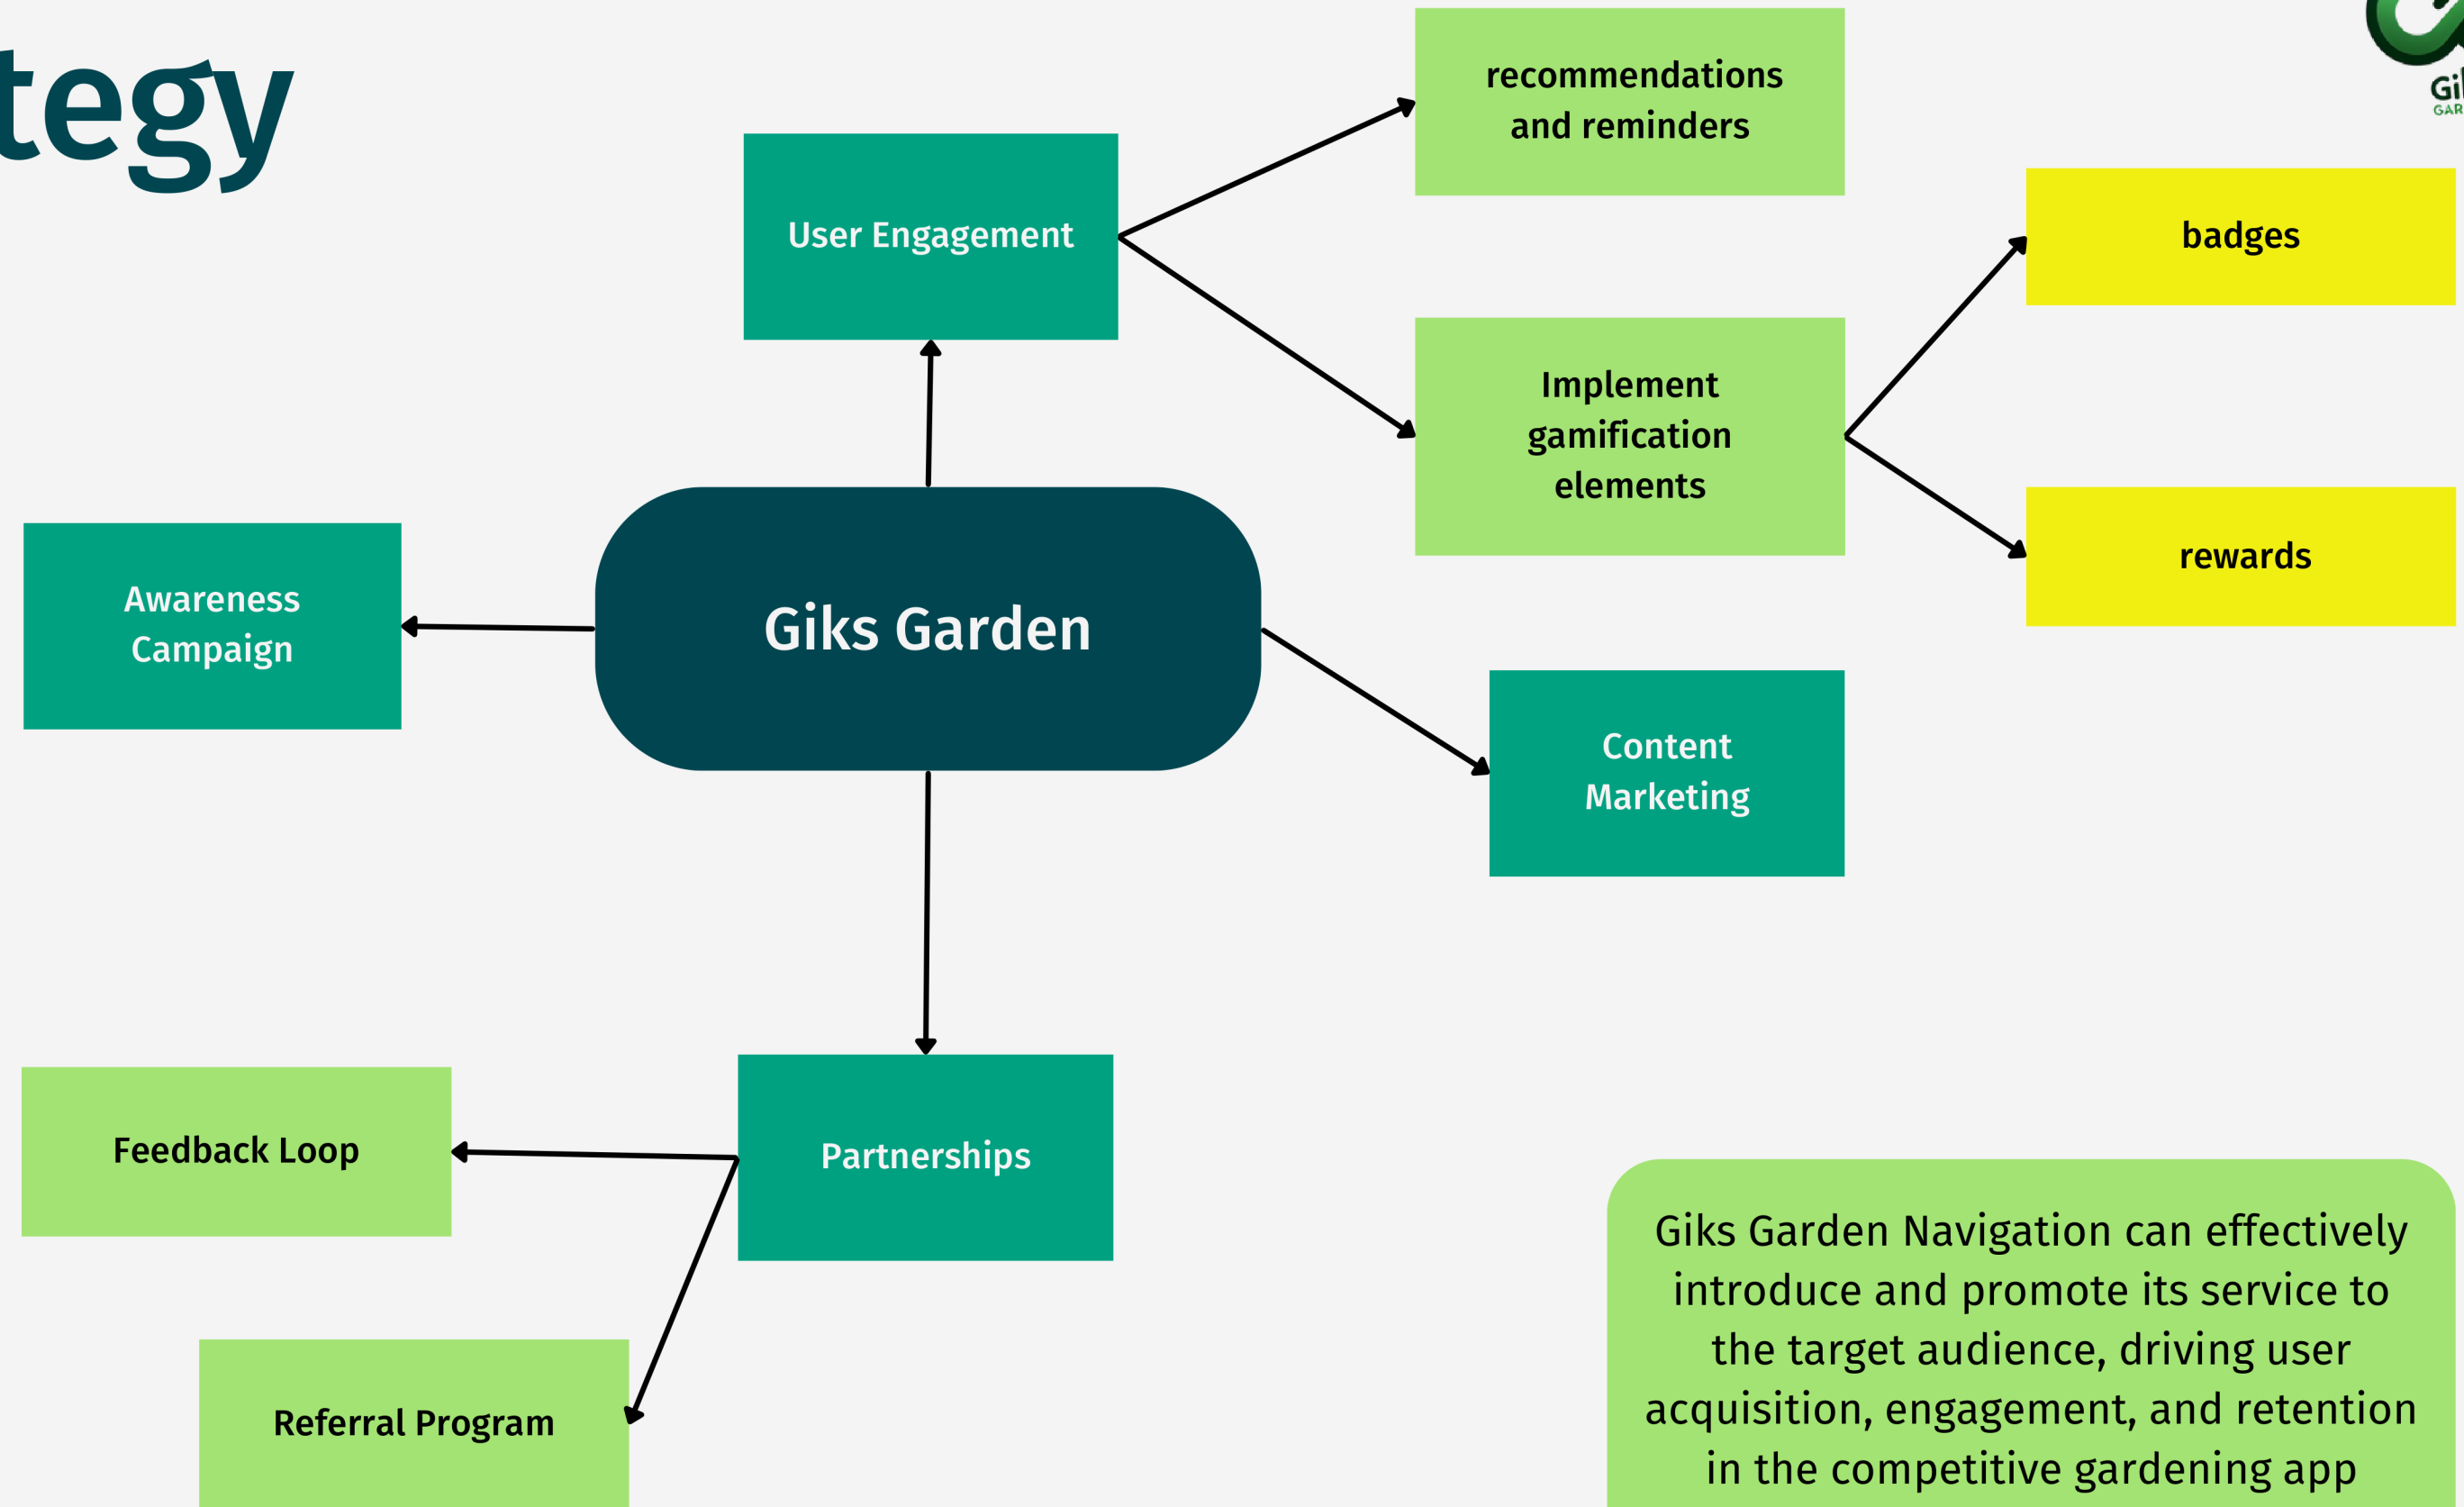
tegy

Gi
GAR

User Engagement

recommendations and reminders

Implement gamification elements

badges

rewards

Awareness Campaign

Giks Garden

Content Marketing

Feedback Loop

Partnerships

Referral Program

Giks Garden Navigation can effectively introduce and promote its service to the target audience, driving user acquisition, engagement, and retention in the competitive gardening app